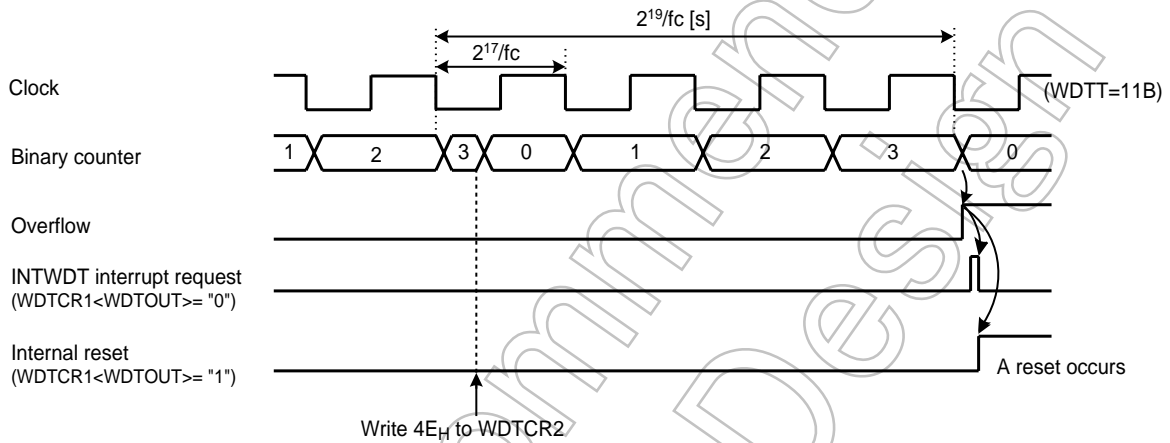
$2^{19}$/fc [s]

$2^{17}$/fc

Clock

(WDTT=11B)

Binary counter

1 2 3 0 1 2 3 0

Overflow

INTWDT interrupt request
(WDTCR1<WDTOUT>= "0")

Internal reset
(WDTCR1<WDTOUT>= "1")

A reset occurs

Write $4E_H$ to WDTCR2